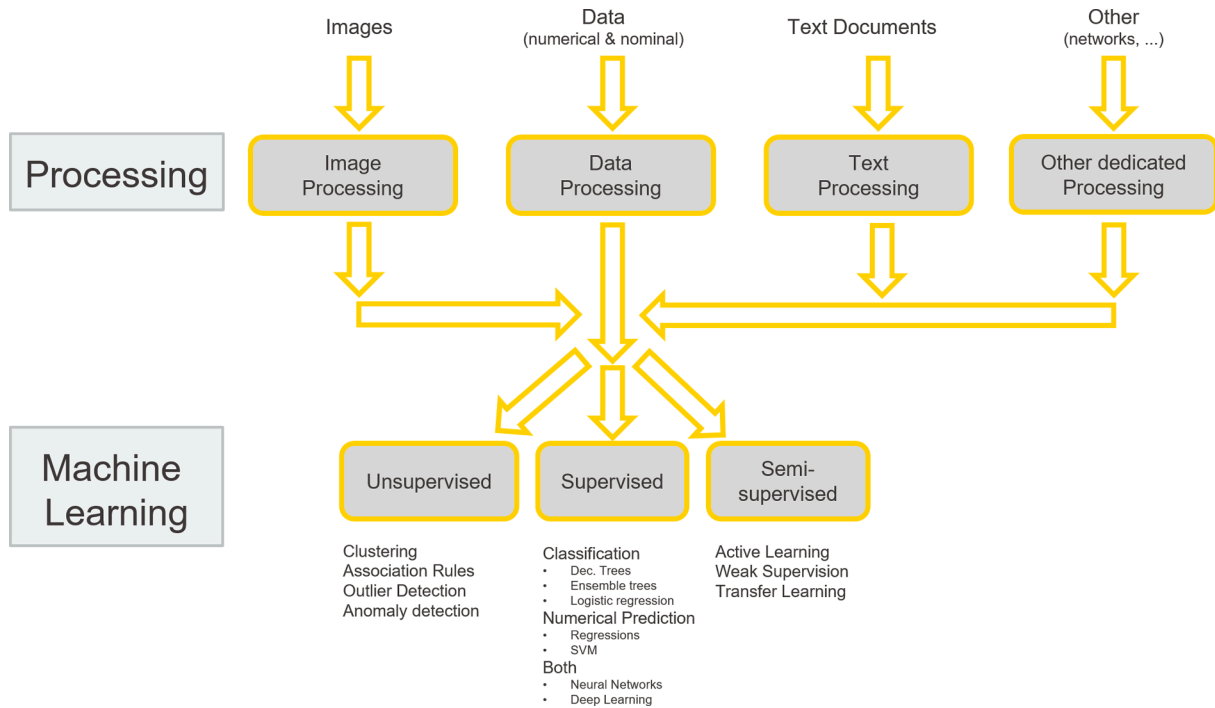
Images

Data
(numerical & nominal)

Text Documents

Other
(networks, ...)

Processing

Image Processing

Data Processing

Text Processing

Other dedicated Processing

Machine Learning

Unsupervised

Supervised

Semi-supervised

Clustering
Association Rules
Outlier Detection
Anomaly detection

Classification
- Dec. Trees
- Ensemble trees
- Logistic regression
Numerical Prediction
- Regressions
- SVM
Both
- Neural Networks
- Deep Learning

Active Learning
Weak Supervision
Transfer Learning